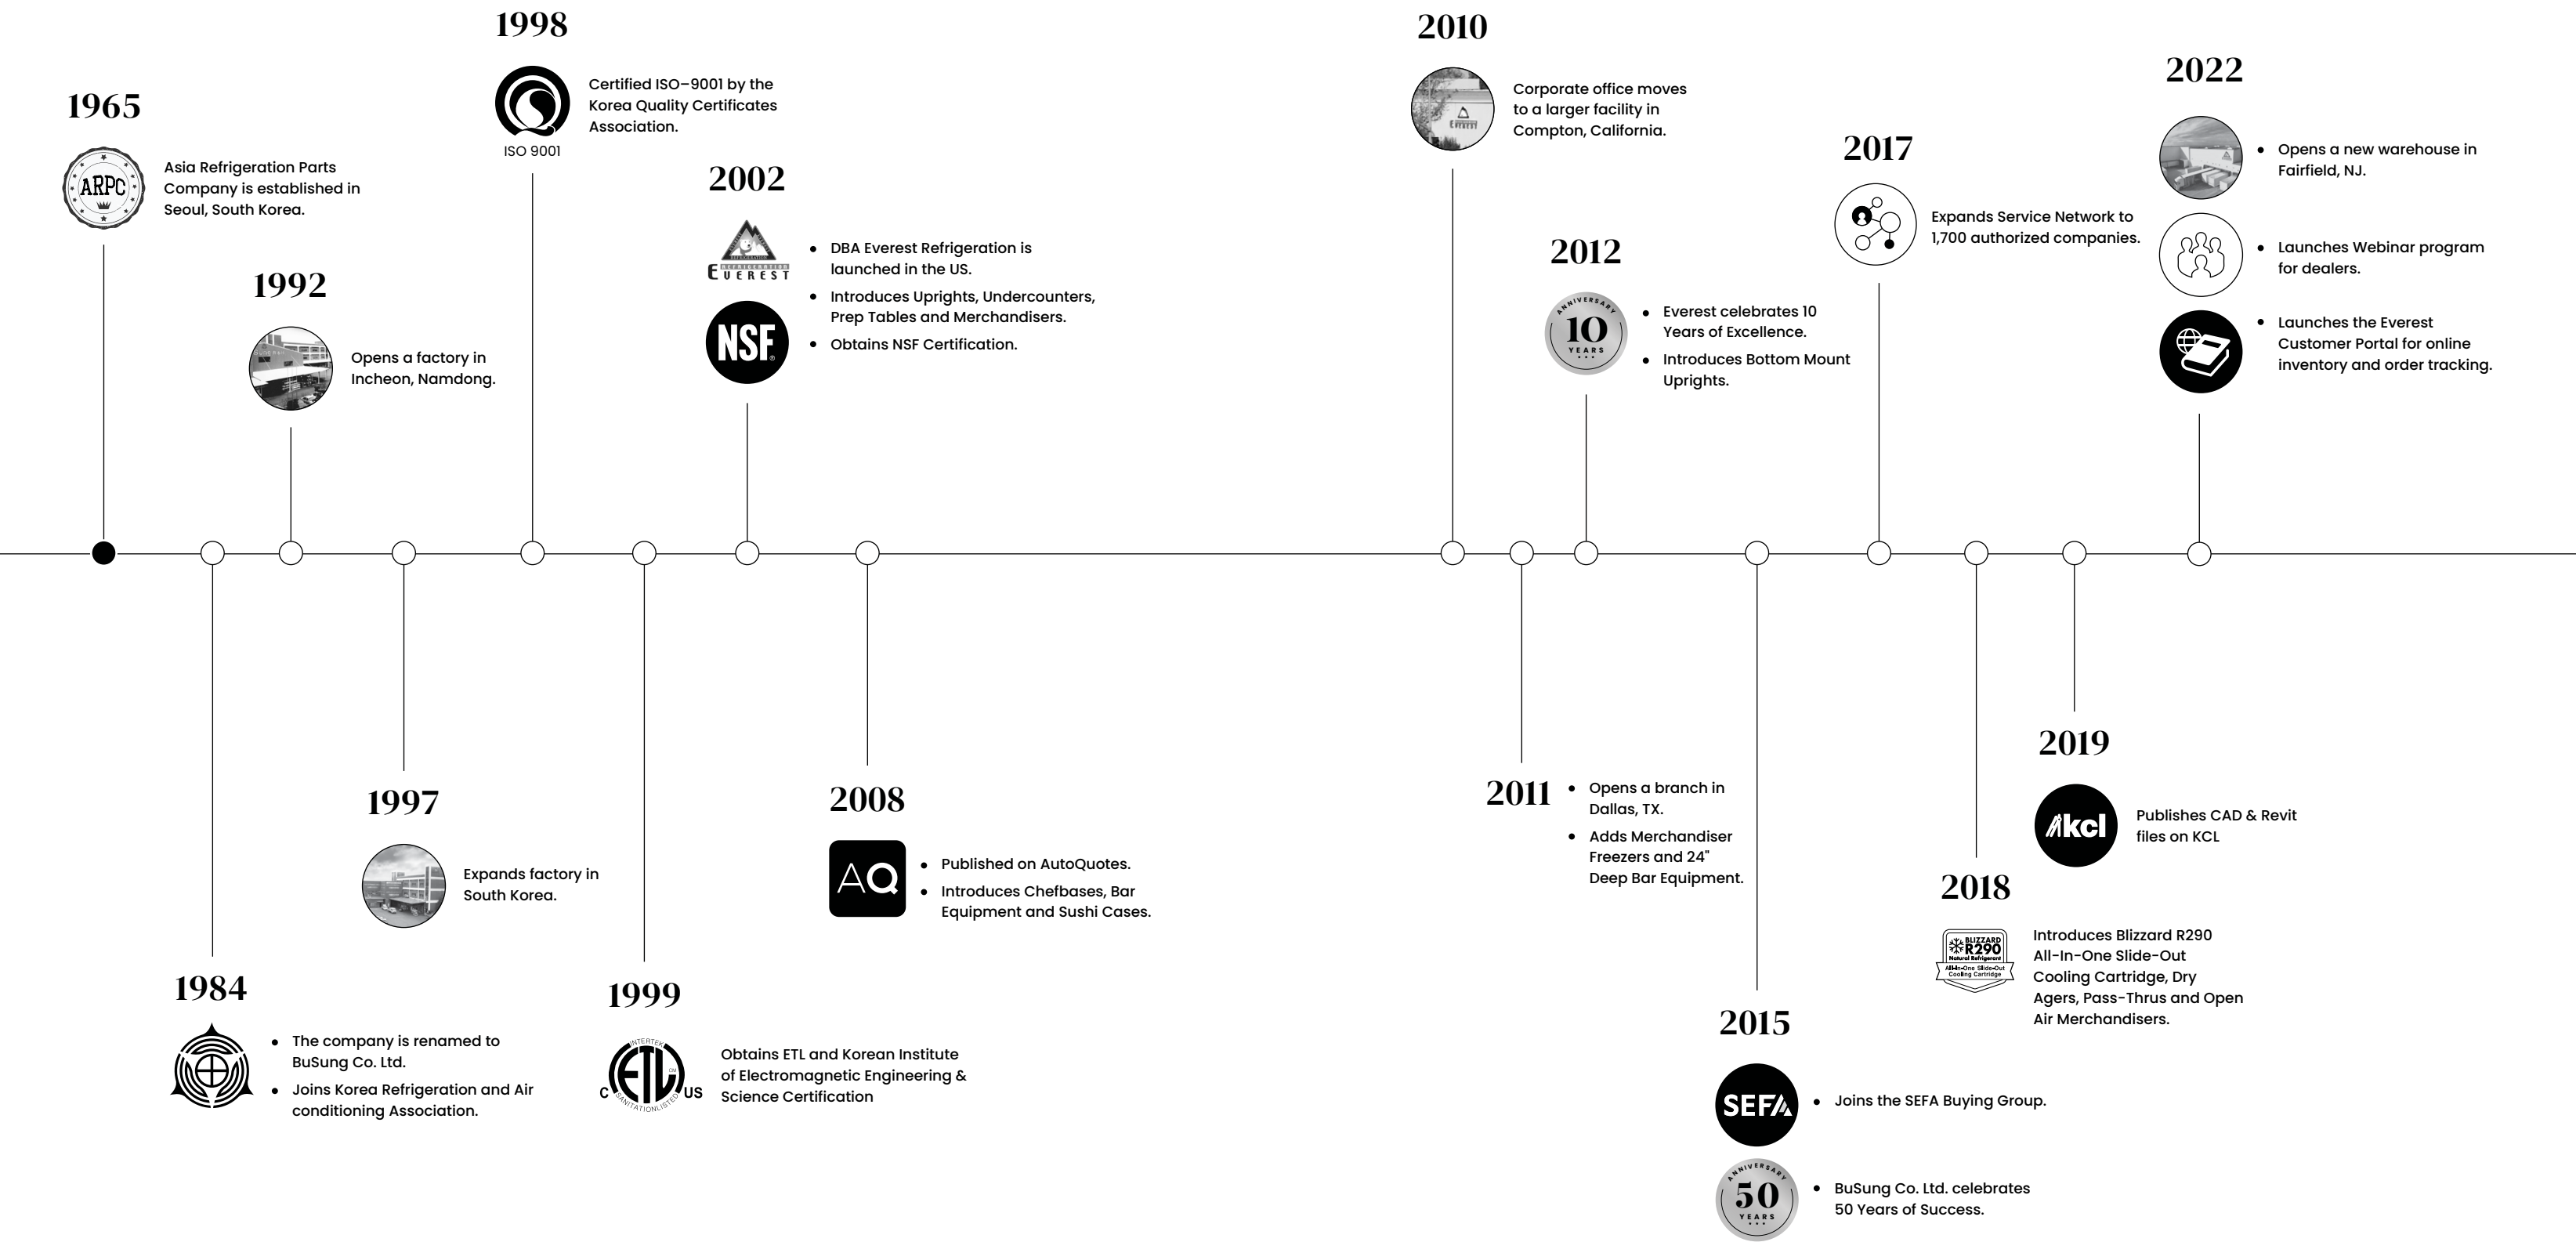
1965

ARPC

Asia Refrigeration Parts Company is established in Seoul, South Korea.

1992

Opens a factory in Incheon, Namdong.

1998

ISO 9001

Certified ISO–9001 by the Korea Quality Certificates Association.

2002

EVEREST

- DBA Everest Refrigeration is launched in the US.
- Introduces Uprights, Undercounters, Prep Tables and Merchandisers.
- Obtains NSF Certification.

NSF

2010

Corporate office moves to a larger facility in Compton, California.

2012

ANNIVERSARY 10 YEARS

- Everest celebrates 10 Years of Excellence.
- Introduces Bottom Mount Uprights.

2017

Expands Service Network to 1,700 authorized companies.

2022

- Opens a new warehouse in Fairfield, NJ.
- Launches Webinar program for dealers.
- Launches the Everest Customer Portal for online inventory and order tracking.

1984

- The company is renamed to BuSung Co. Ltd.
- Joins Korea Refrigeration and Air conditioning Association.

1997

Expands factory in South Korea.

1999

C ETL US INTERTEK SANITATION LISTED

Obtains ETL and Korean Institute of Electromagnetic Engineering & Science Certification

2008

AQ

- Published on AutoQuotes.
- Introduces Chefbases, Bar Equipment and Sushi Cases.

2011

- Opens a branch in Dallas, TX.
- Adds Merchandiser Freezers and 24" Deep Bar Equipment.

2015

SEFA

- Joins the SEFA Buying Group.

ANNIVERSARY 50 YEARS

- BuSung Co. Ltd. celebrates 50 Years of Success.

2018

BLIZZARD R290 Natural Refrigerant All-In-One Slide-Out Cooling Cartridge

Introduces Blizzard R290 All-In-One Slide-Out Cooling Cartridge, Dry Agers, Pass-Thrus and Open Air Merchandisers.

2019

kcl

Publishes CAD & Revit files on KCL